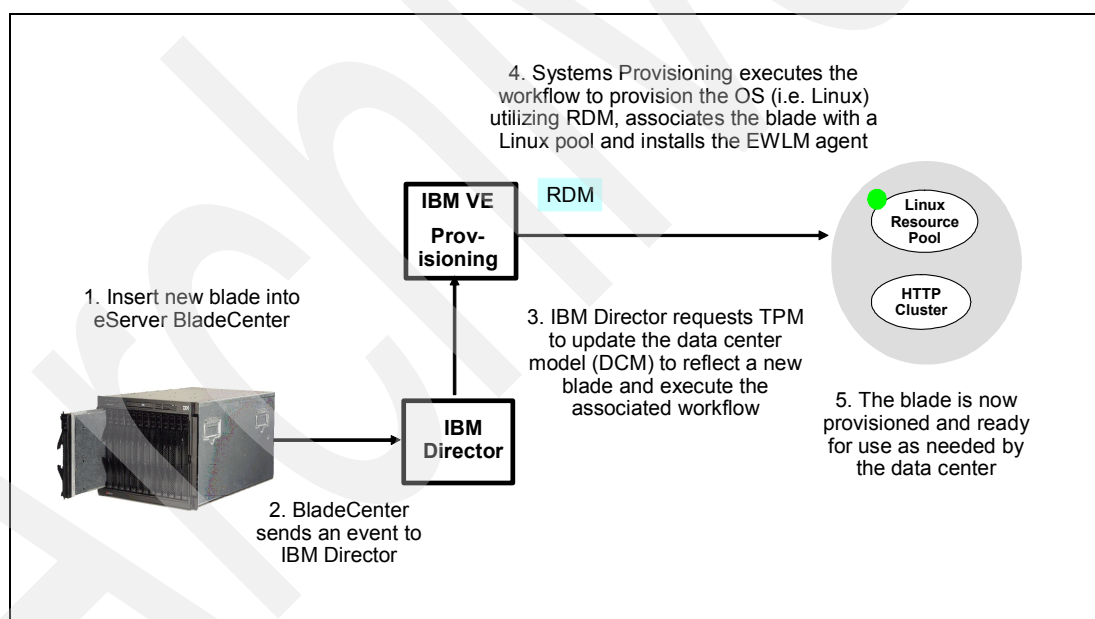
4. Systems Provisioning executes the workflow to provision the OS (i.e. Linux) utilizing RDM, associates the blade with a Linux pool and installs the EWLM agent

IBM VE

Provisioning

RDM

Linux Resource Pool

HTTP Cluster

1. Insert new blade into eServer BladeCenter

3. IBM Director requests TPM to update the data center model (DCM) to reflect a new blade and execute the associated workflow

IBM Director

5. The blade is now provisioned and ready for use as needed by the data center

2. BladeCenter sends an event to IBM Director